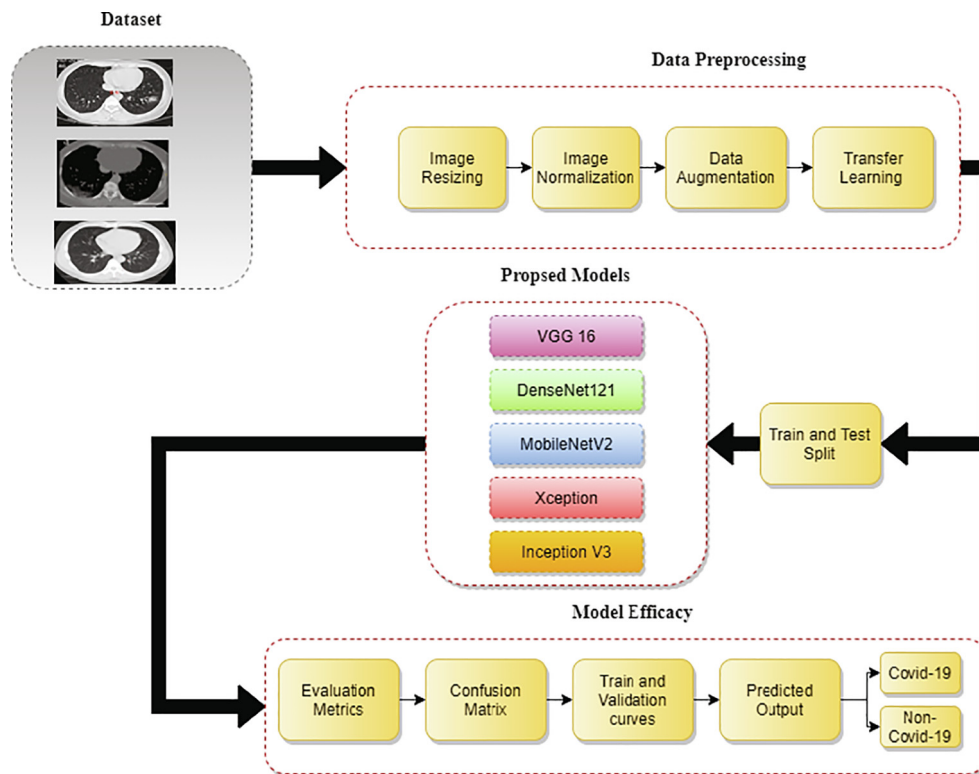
Dataset

Data Preprocessing

Image Resizing

Image Normalization

Data Augmentation

Transfer Learning

Propsed Models

VGG 16

DenseNet121

MobileNetV2

Xception

Inception V3

Train and Test Split

Model Efficacy

Evaluation Metrics

Confusion Matrix

Train and Validation curves

Predicted Output

Covid-19

Non-Covid-19